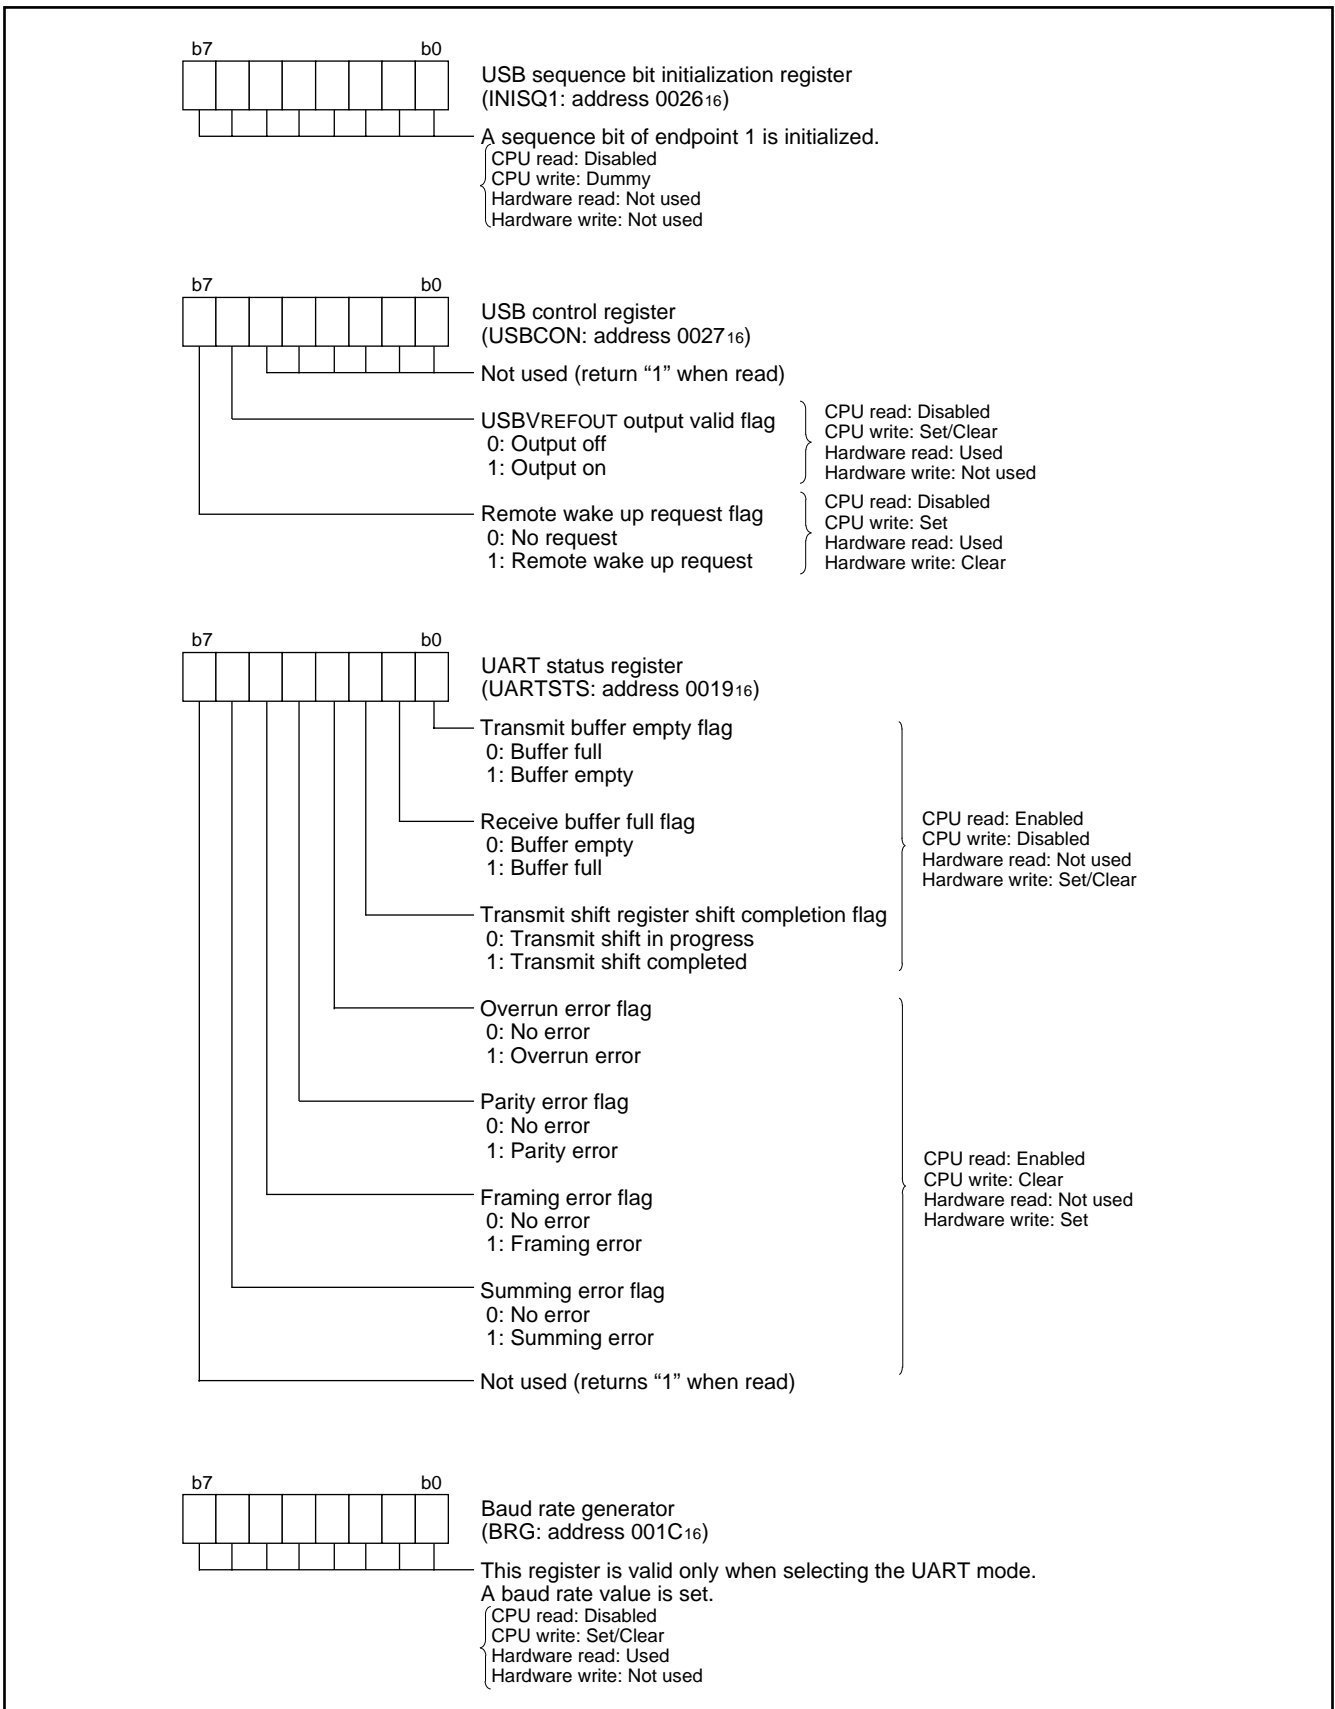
b7 b0

USB sequence bit initialization register
(INISQ1: address $0026_{16}$)

A sequence bit of endpoint 1 is initialized.
CPU read: Disabled
CPU write: Dummy
Hardware read: Not used
Hardware write: Not used

b7 b0

USB control register
(USBCON: address $0027_{16}$)

Not used (return “1” when read)

USBVREFOUT output valid flag
0: Output off
1: Output on

CPU read: Disabled
CPU write: Set/Clear
Hardware read: Used
Hardware write: Not used

Remote wake up request flag
0: No request
1: Remote wake up request

CPU read: Disabled
CPU write: Set
Hardware read: Used
Hardware write: Clear

b7 b0

UART status register
(UARTSTS: address $0019_{16}$)

Transmit buffer empty flag
0: Buffer full
1: Buffer empty

Receive buffer full flag
0: Buffer empty
1: Buffer full

Transmit shift register shift completion flag
0: Transmit shift in progress
1: Transmit shift completed

CPU read: Enabled
CPU write: Disabled
Hardware read: Not used
Hardware write: Set/Clear

Overrun error flag
0: No error
1: Overrun error

Parity error flag
0: No error
1: Parity error

Framing error flag
0: No error
1: Framing error

Summing error flag
0: No error
1: Summing error

CPU read: Enabled
CPU write: Clear
Hardware read: Not used
Hardware write: Set

Not used (returns “1” when read)

b7 b0

Baud rate generator
(BRG: address $001C_{16}$)

This register is valid only when selecting the UART mode.
A baud rate value is set.
CPU read: Disabled
CPU write: Set/Clear
Hardware read: Used
Hardware write: Not used